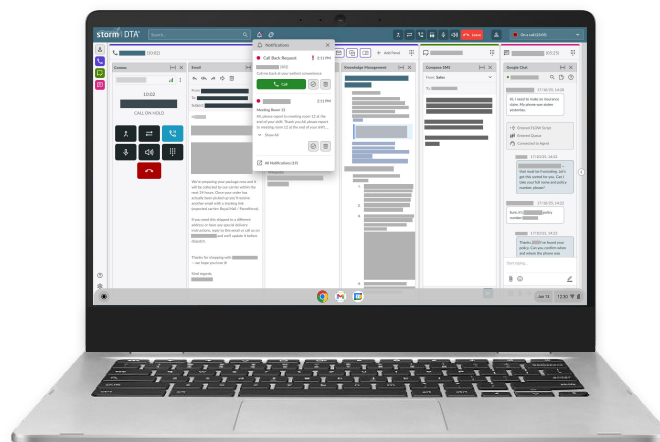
storm DTA

Search...

On a call (00:03)

00:53

Connex

EDGE

CALL ON HOLD

Email

From

To

Subject

We're preparing your package now and it will be collected by our carrier within the next 24 hours. Once your order has actually been picked up you'll receive another email with a tracking link (expected carrier: Royal Mail - ParcelForce).

If you need this shipped to a different address or have any special delivery instructions, reply to this email or call us on and we'll update it before dispatch.

Thanks for shopping with — we hope you love it!

Kind regards,

Notifications

Call Back Request

2:15 PM

Call me back at your earliest convenience

Call

Meeting Room 11

2:15 PM

Hi please report to meeting room 11 at the end of your shift. Thank you Hi please report to meeting room 11 at the end of your shift...

Show All

All Notifications (17)

Add Panel

Knowledge Management

Compose SMS

From: Sales

To:

Google Chat

Hi, I need to make an insurance claim. My phone was stolen yesterday.

Entered FGSM Script

Entered Queue

Connected to Agent

17:50:31

Sorry to hear that, that must be frustrating, let's get this sorted for you. Can I take your full name and policy number, please?

17:50:31

Sure, it's policy number

17:50:31

Thanks, I've found your policy. Can you confirm when and where the phone was

Start typing...

Jan 13

12:30